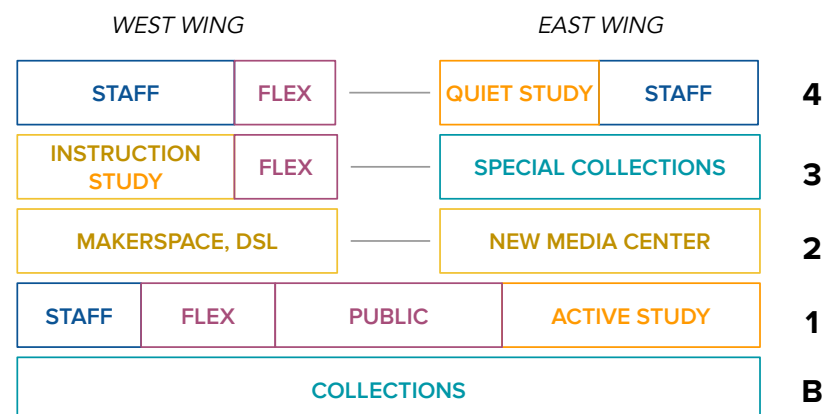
WEST WING

EAST WING

STAFF | FLEX | QUIET STUDY | STAFF | 4

INSTRUCTION STUDY | FLEX | SPECIAL COLLECTIONS | 3

MAKERSPACE, DSL | NEW MEDIA CENTER | 2

STAFF | FLEX | PUBLIC | ACTIVE STUDY | 1

COLLECTIONS | B